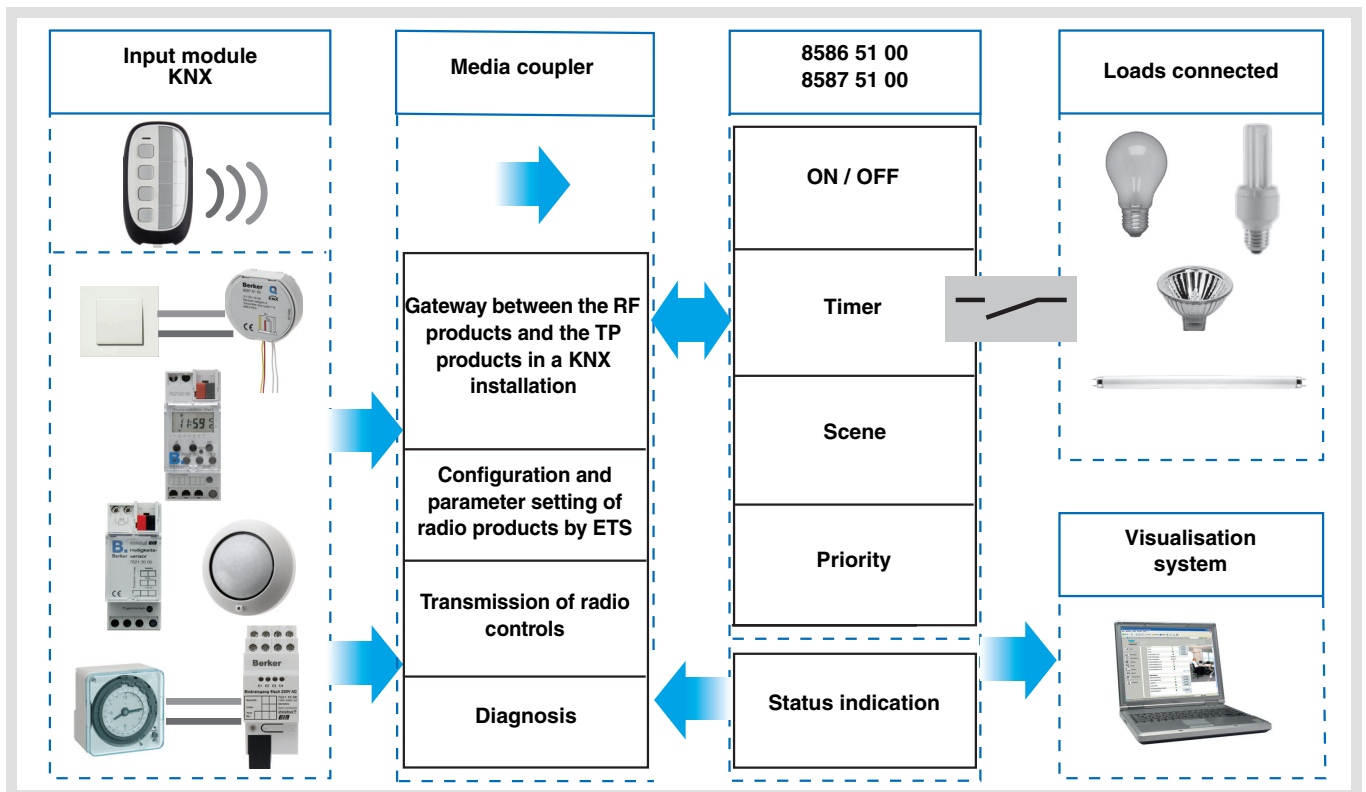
Input module KNX

Media coupler

8586 51 00
8587 51 00

Loads connected

ON / OFF

Gateway between the RF products and the TP products in a KNX installation

Timer

Scene

Configuration and parameter setting of radio products by ETS

Priority

Visualisation system

Transmission of radio controls

Diagnosis

Status indication

Berker

11:59

Berker

Berker